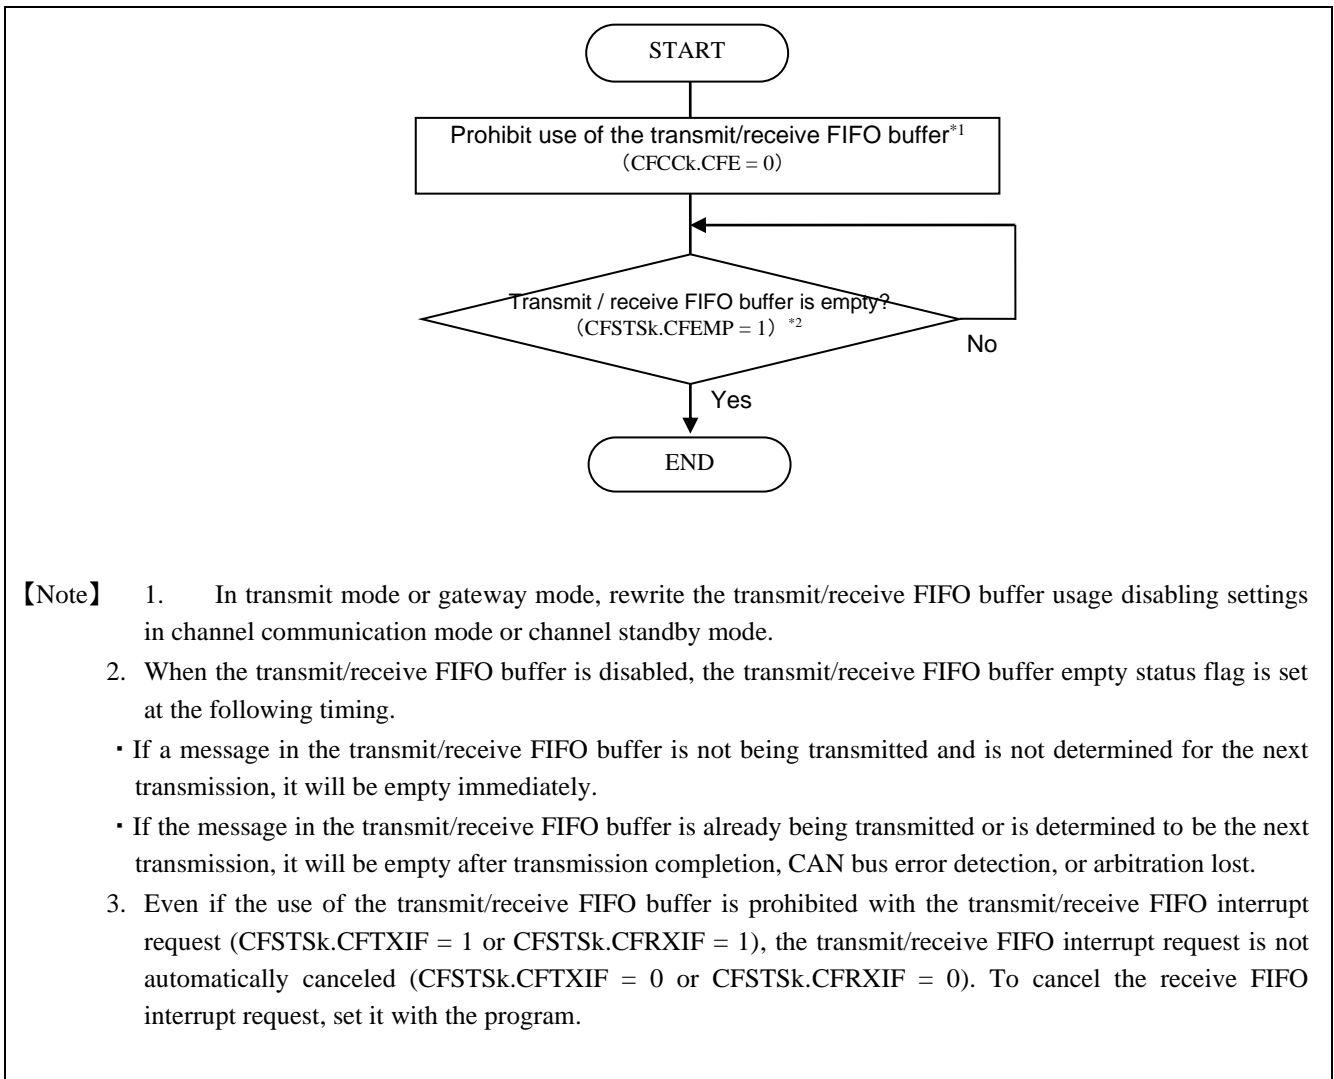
START

Prohibit use of the transmit/receive FIFO buffer$^{*1}$
（CFCCk.CFE = 0）

Transmit / receive FIFO buffer is empty?
（CFSTSk.CFEMP = 1）$^{*2}$

No

Yes

END

【Note】 1. In transmit mode or gateway mode, rewrite the transmit/receive FIFO buffer usage disabling settings in channel communication mode or channel standby mode.

2. When the transmit/receive FIFO buffer is disabled, the transmit/receive FIFO buffer empty status flag is set at the following timing.

・If a message in the transmit/receive FIFO buffer is not being transmitted and is not determined for the next transmission, it will be empty immediately.

・If the message in the transmit/receive FIFO buffer is already being transmitted or is determined to be the next transmission, it will be empty after transmission completion, CAN bus error detection, or arbitration lost.

3. Even if the use of the transmit/receive FIFO buffer is prohibited with the transmit/receive FIFO interrupt request (CFSTSk.CFTXIF = 1 or CFSTSk.CFRXIF = 1), the transmit/receive FIFO interrupt request is not automatically canceled (CFSTSk.CFTXIF = 0 or CFSTSk.CFRXIF = 0). To cancel the receive FIFO interrupt request, set it with the program.